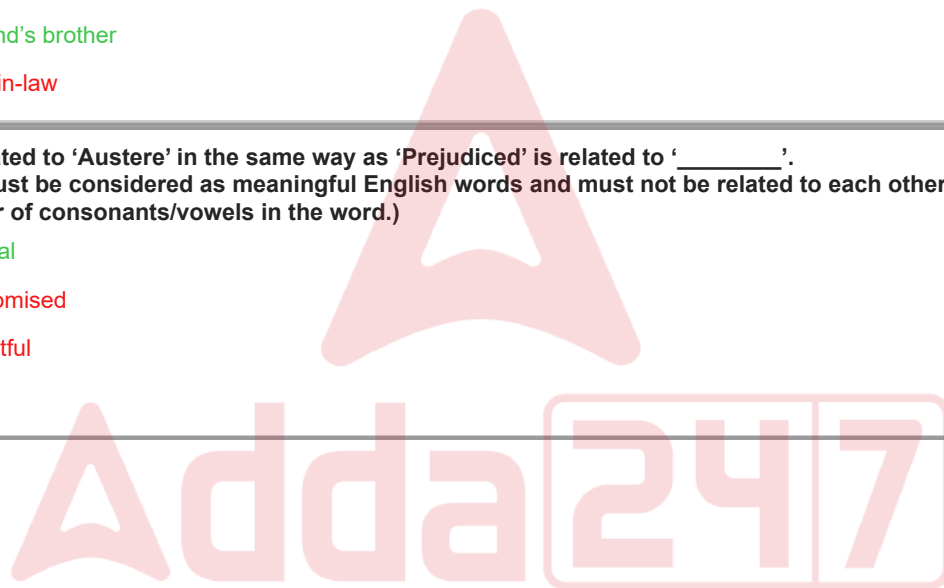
nd's brother

in-law

ted to 'Austere' in the same way as 'Prejudiced' is related to '________'.
ust be considered as meaningful English words and must not be related to each other
r of consonants/vowels in the word.)

al

omised

tful

Adda247